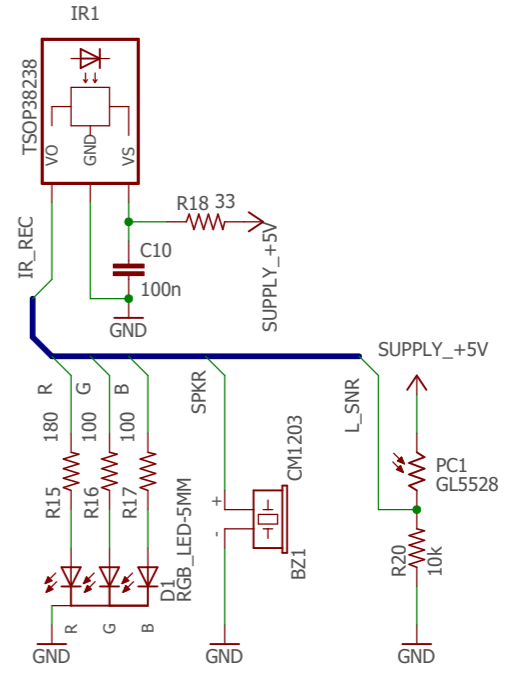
IR1

TSOP38238

VO
GND
VS

R18 33

SUPPLY_+5V

C10

100n

GND

IR_REC

SUPPLY_+5V

R
G
B

SPKR

L_SNR

180
100
100

R15
R16
R17

CM1203

+
-

BZ1

PC1
GL5528

R20
10k

D1
RGB_LED-5MM

R
G
B

GND
GND
GND